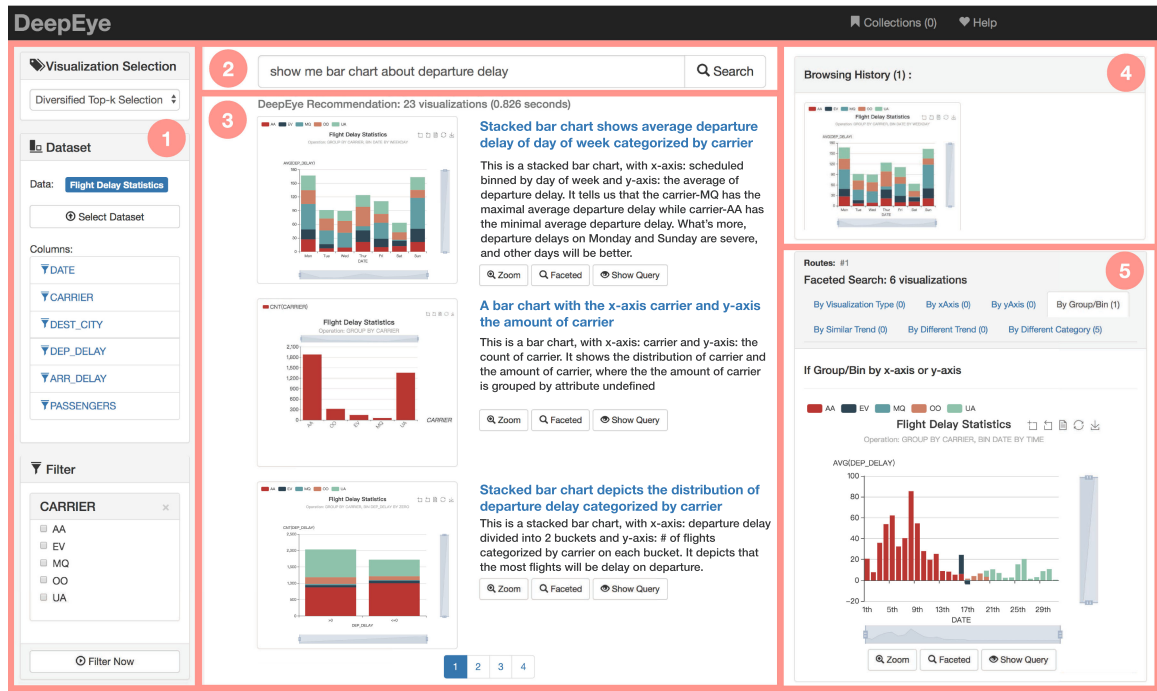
DeepEye

Collections (0)  Help

Visualization Selection

Diversified Top-k Selection

1

Dataset

Data: Flight Delay Statistics

Select Dataset

Columns:

DATE
CARRIER
DEST_CITY
DEP_DELAY
ARR_DELAY
PASSENGERS

Filter

CARRIER

AA
EV
MQ
OO
UA

Filter Now

2

show me bar chart about departure delay

Search

3

DeepEye Recommendation: 23 visualizations (0.826 seconds)

Stacked bar chart shows average departure delay of day of week categorized by carrier

This is a stacked bar chart, with x-axis: scheduled binned by day of week and y-axis: the average of departure delay. It tells us that the carrier-MQ has the maximal average departure delay while carrier-AA has the minimal average departure delay. What's more, departure delays on Monday and Sunday are severe, and other days will be better.

Zoom  Faceted  Show Query

A bar chart with the x-axis carrier and y-axis the amount of carrier

This is a bar chart, with x-axis: carrier and y-axis: the count of carrier. It shows the distribution of carrier and the amount of carrier, where the the amount of carrier is grouped by attribute undefined

Zoom  Faceted  Show Query

Stacked bar chart depicts the distribution of departure delay categorized by carrier

This is a stacked bar chart, with x-axis: departure delay divided into 2 buckets and y-axis: # of flights categorized by carrier on each bucket. It depicts that the most flights will be delay on departure.

Zoom  Faceted  Show Query

1 2 3 4

Browsing History (1) :

4

Routes: #1

5

Faceted Search: 6 visualizations

By Visualization Type (0)  By xAxis (0)  By yAxis (0)  By Group/Bin (1)
By Similar Trend (0)  By Different Trend (0)  By Different Category (5)

If Group/Bin by x-axis or y-axis

AA  EV  MQ  OO  UA

Flight Delay Statistics

Operation: GROUP BY CARRIER, BIN DATE BY TIME

AVG(DEP_DELAY)

100
80
60
40
20
0
−20

1th 5th 9th 13th 17th 21th 25th 29th

DATE

Zoom  Faceted  Show Query